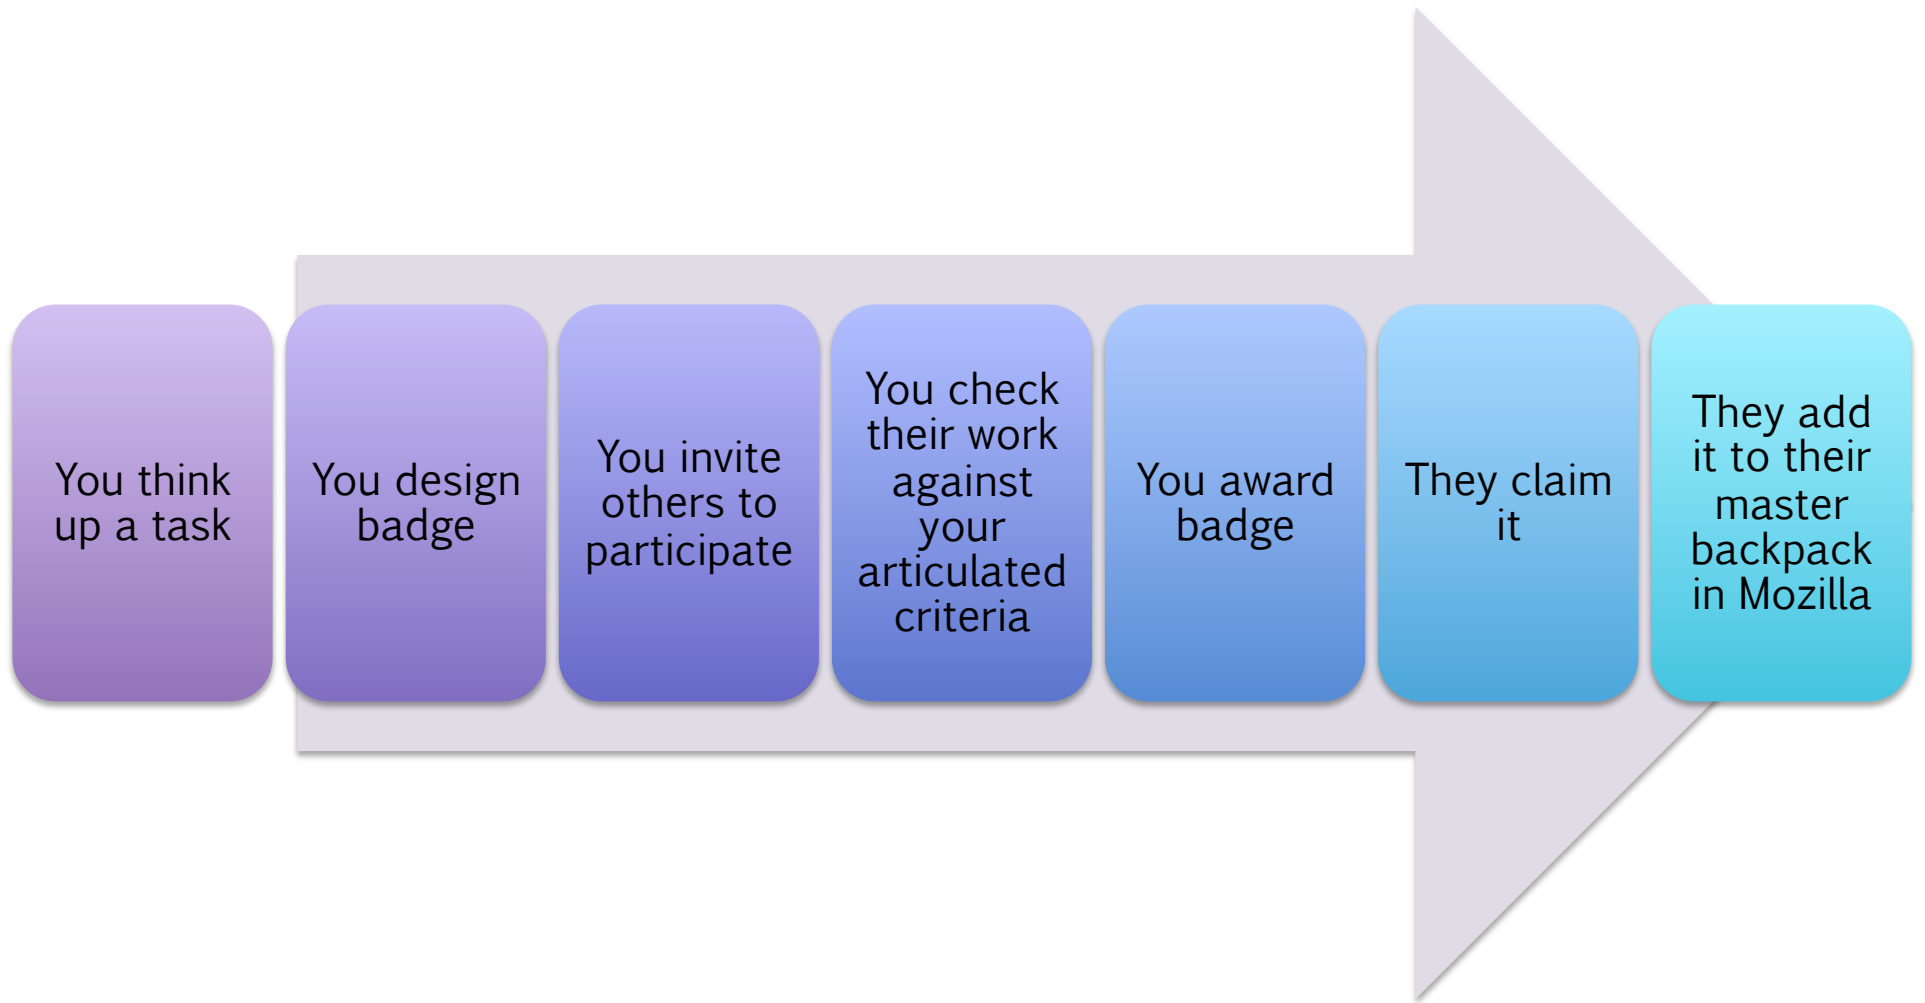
You think up a task

You design badge

You invite others to participate

You check their work against your articulated criteria

You award badge

They claim it

They add it to their master backpack in Mozilla